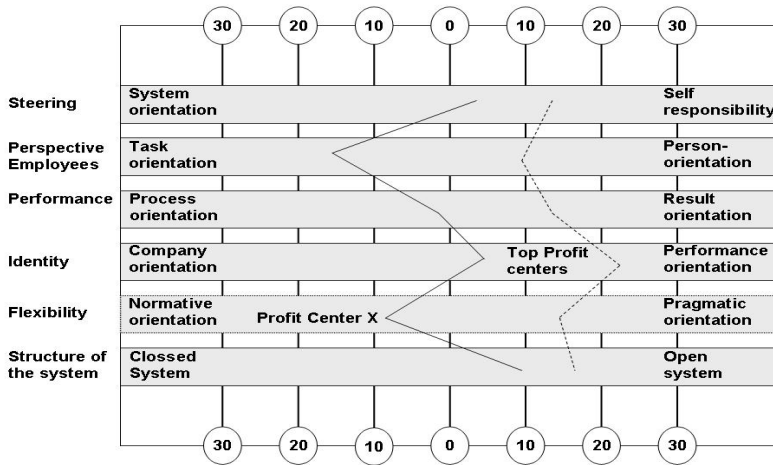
30 20 10 0 10 20 30

| | | |
|---|---|---|
| Steering | System orientation | Self responsibility |
| Perspective Employees | Task orientation | Person-orientation |
| Performance | Process orientation | Result orientation |
| Identity | Company orientation | Performance orientation |
| Flexibility | Normative orientation | Pragmatic orientation |
| Structure of the system | Clossed System | Open system |

Top Profit centers

Profit Center X

30 20 10 0 10 20 30